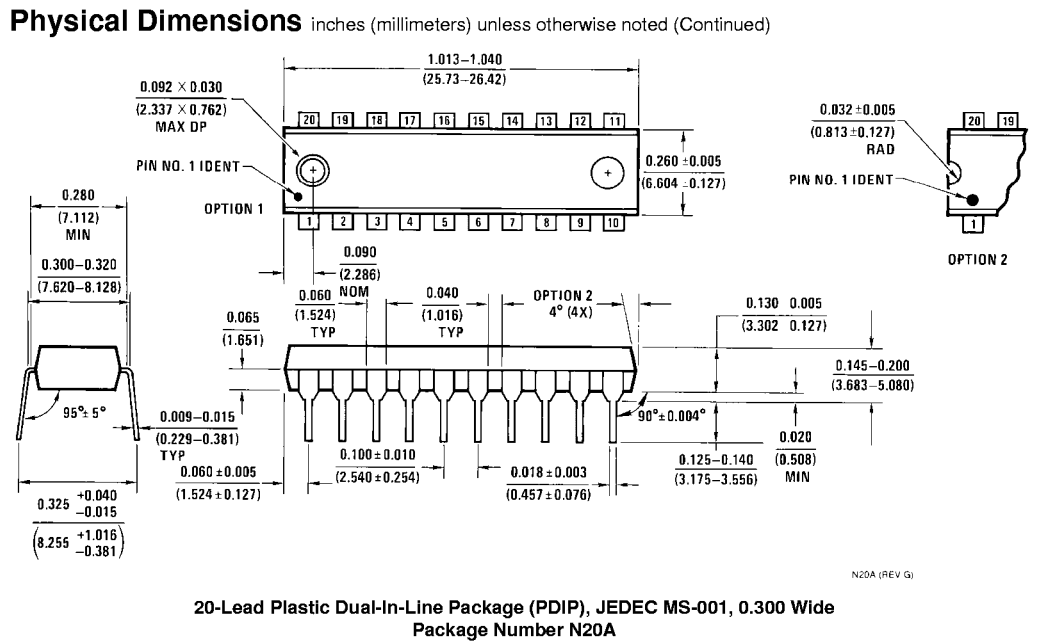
**Physical Dimensions** inches (millimeters) unless otherwise noted (Continued)

1.013–1.040
(25.73–26.42)

$0.092 \times 0.030$
$(2.337 \times 0.762)$
MAX DP

20 19 18 17 16 15 14 13 12 11

PIN NO. 1 IDENT

OPTION 1

1 2 3 4 5 6 7 8 9 10

0.260 ±0.005
(6.604 ±0.127)

0.032 ±0.005
(0.813 ±0.127)
RAD

20 19

PIN NO. 1 IDENT

1

OPTION 2

0.280
(7.112)
MIN

0.300–0.320
(7.620–8.128)

95° ± 5°

0.090
(2.286)
NOM

0.060
(1.524)
TYP

0.040
(1.016)
TYP

OPTION 2
4° (4X)

0.130 0.005
(3.302 0.127)

0.065
(1.651)

0.145–0.200
(3.683–5.080)

0.009–0.015
(0.229–0.381)
TYP

90° ± 0.004°

0.020
(0.508)
MIN

0.100 ± 0.010
(2.540 ± 0.254)

0.060 ± 0.005
(1.524 ± 0.127)

0.018 ± 0.003
(0.457 ± 0.076)

0.125–0.140
(3.175–3.556)

$0.325 \begin{smallmatrix}+0.040\\-0.015\end{smallmatrix}$
$\left(8.255 \begin{smallmatrix}+1.016\\-0.381\end{smallmatrix}\right)$

N20A (REV G)

20-Lead Plastic Dual-In-Line Package (PDIP), JEDEC MS-001, 0.300 Wide
Package Number N20A